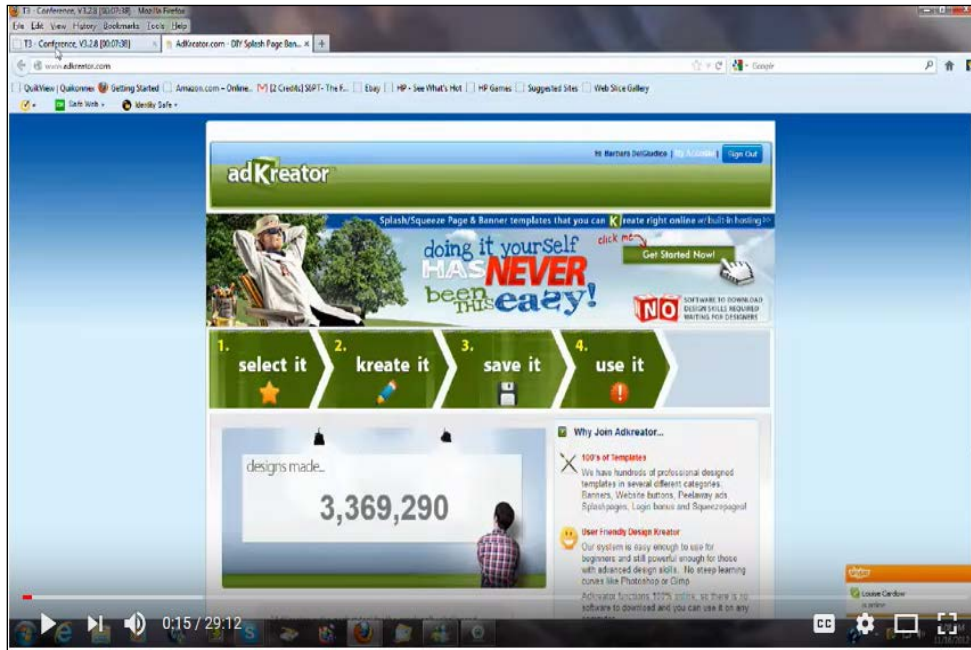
T3 - Conference, V3.2.8 [00:07:38] - Mozilla Firefox
File Edit View History Bookmarks Tools Help
T3 - Conference, V3.2.8 [00:07:38]
AdKreator.com - DIY Splash Page Ban...
www.adkreator.com
Google
QuikView | Quikonnex Getting Started Amazon.com – Online... [2 Credits] S6PT - The F... Ebay HP - See What's Hot HP Games Suggested Sites Web Slice Gallery
Safe Web Identity Safe

adKreator
Hi Barbara DelGiudice | My Account | Sign Out
Splash/Squeeze Page & Banner templates that you can K kreate right online w/ built-in hosting
doing it yourself HAS NEVER been THIS eazy!
click me
Get Started Now!
NO SOFTWARE TO DOWNLOAD DESIGN SKILLS REQUIRED WAITING FOR DESIGNERS
1. select it
2. kreate it
3. save it
4. use it
designs made...
3,369,290
Why Join Adkreator...
100's of Templates
We have hundreds of professional designed templates in several different categories: Banners, Website buttons, Peelaway ads Splashpages, Logo bonus and Squeezepages!
User Friendly Design Kreator
Our system is easy enough to use for beginners and still powerful enough for those with advanced design skills. No steep learning curves like Photoshop or Gimp.
Adkreator functions 100% online, so there is no software to download and you can use it on any
skype
Louise Cardow is online
0:15 / 29:12